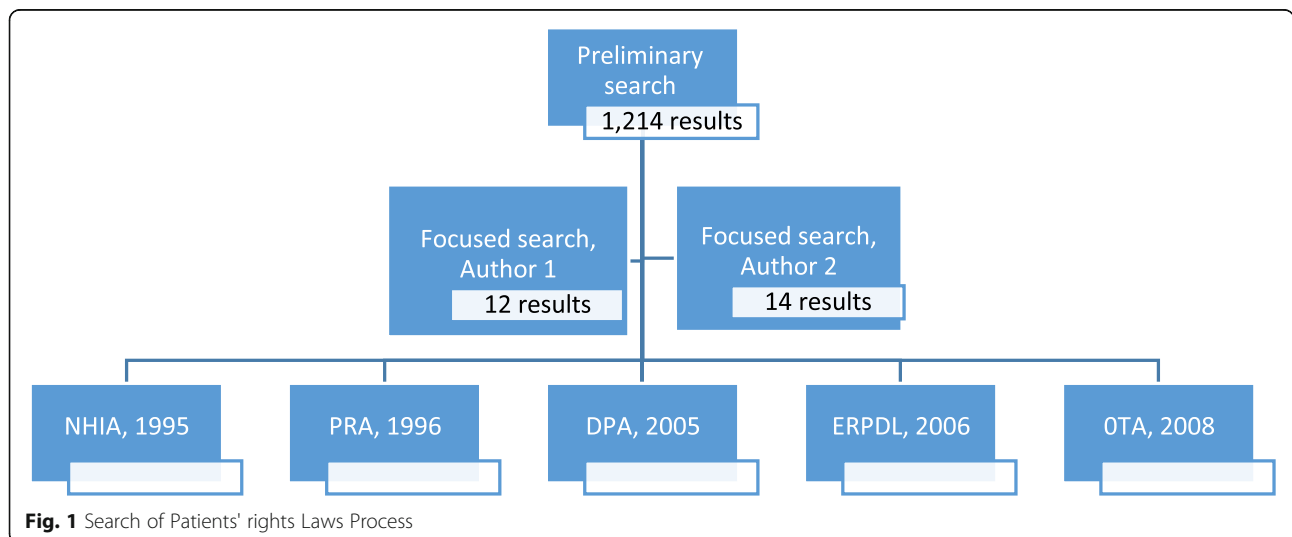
Preliminary search
1,214 results

Focused search, Author 1
12 results

Focused search, Author 2
14 results

NHIA, 1995

PRA, 1996

DPA, 2005

ERPDL, 2006

0TA, 2008

**Fig. 1** Search of Patients' rights Laws Process